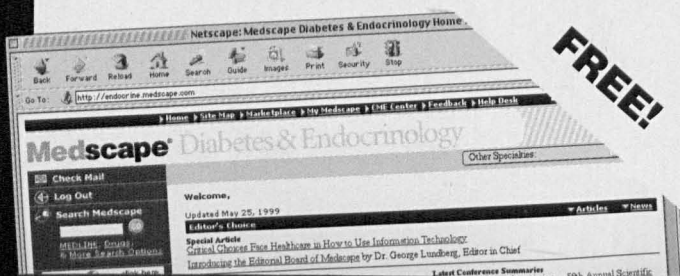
Netscape: Medscape Diabetes & Endocrinology Home

Back Forward Reload Home Search Guide Images Print Security Stop

Go To: http://endocrine.medscape.com

FREE!

Home Site Map Marketplace My Medscape CME Center Feedback Help Desk

Medscape Diabetes & Endocrinology

Other Specialties:

Check Mail

Log Out

Search Medscape

MEDLINE, Drugs, & More Search Options

Welcome,

Updated May 25, 1999

Articles News

Editor's Choice

Special Article

Critical Choices Face Healthcare in How to Use Information Technology

Introducing the Editorial Board of Medscape by Dr. George Lundberg, Editor in Chief

Latest Conference Summaries

59th Annual Scientific